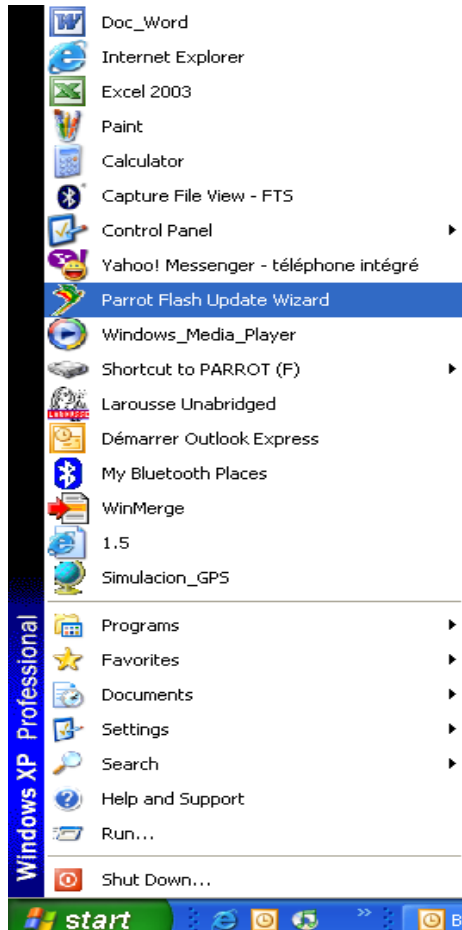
Doc_Word
Internet Explorer
Excel 2003
Paint
Calculator
Capture File View - FTS
Control Panel
Yahoo! Messenger - téléphone intégré
Parrot Flash Update Wizard
Windows_Media_Player
Shortcut to PARROT (F)
Larousse Unabridged
Démarrer Outlook Express
My Bluetooth Places
WinMerge
1.5
Simulacion_GPS

Programs
Favorites
Documents
Settings
Search
Help and Support
Run...

Shut Down...

Windows XP Professional

start